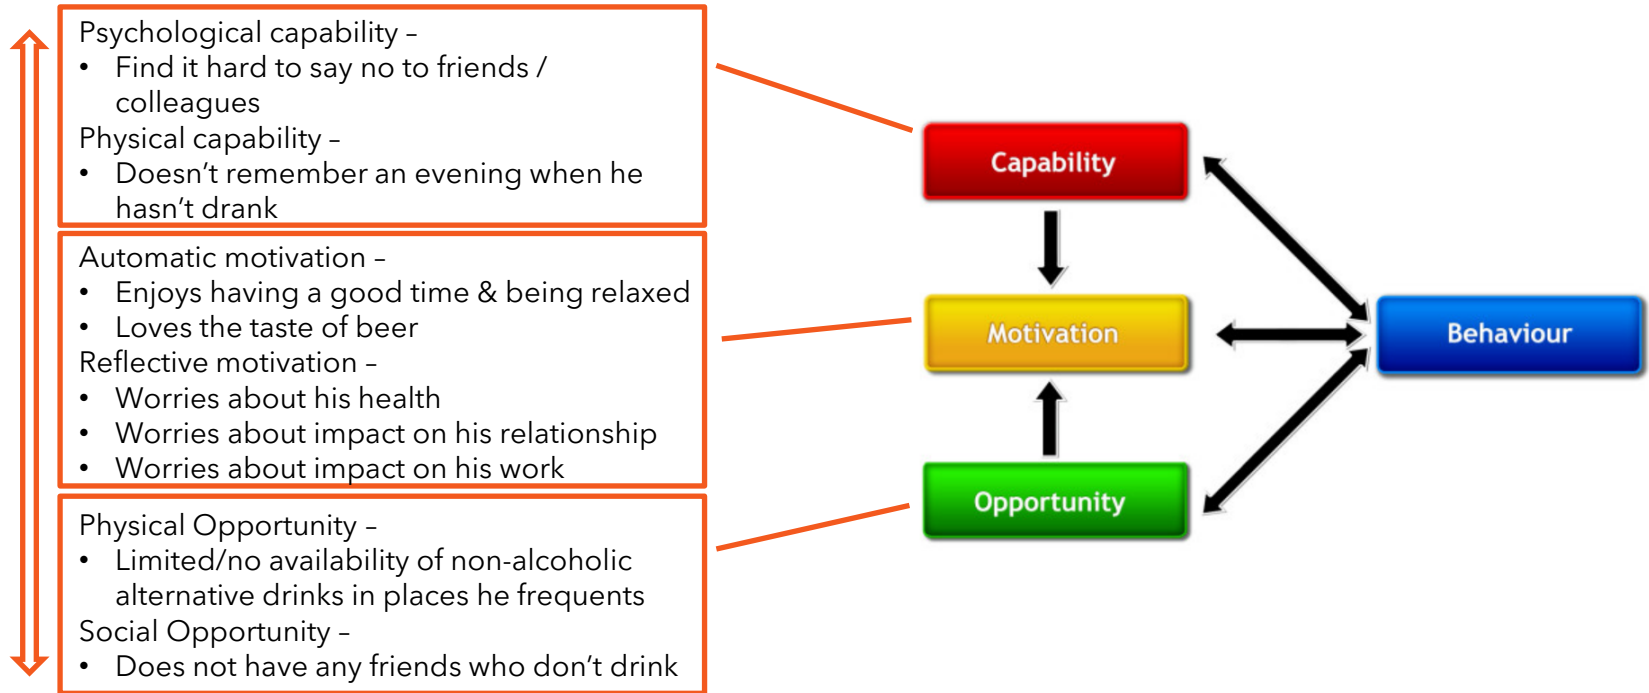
Psychological capability –
• Find it hard to say no to friends / colleagues
Physical capability –
• Doesn't remember an evening when he hasn't drank

Automatic motivation –
• Enjoys having a good time & being relaxed
• Loves the taste of beer
Reflective motivation –
• Worries about his health
• Worries about impact on his relationship
• Worries about impact on his work

Physical Opportunity –
• Limited/no availability of non-alcoholic alternative drinks in places he frequents
Social Opportunity –
• Does not have any friends who don't drink

Capability

Motivation

Opportunity

Behaviour